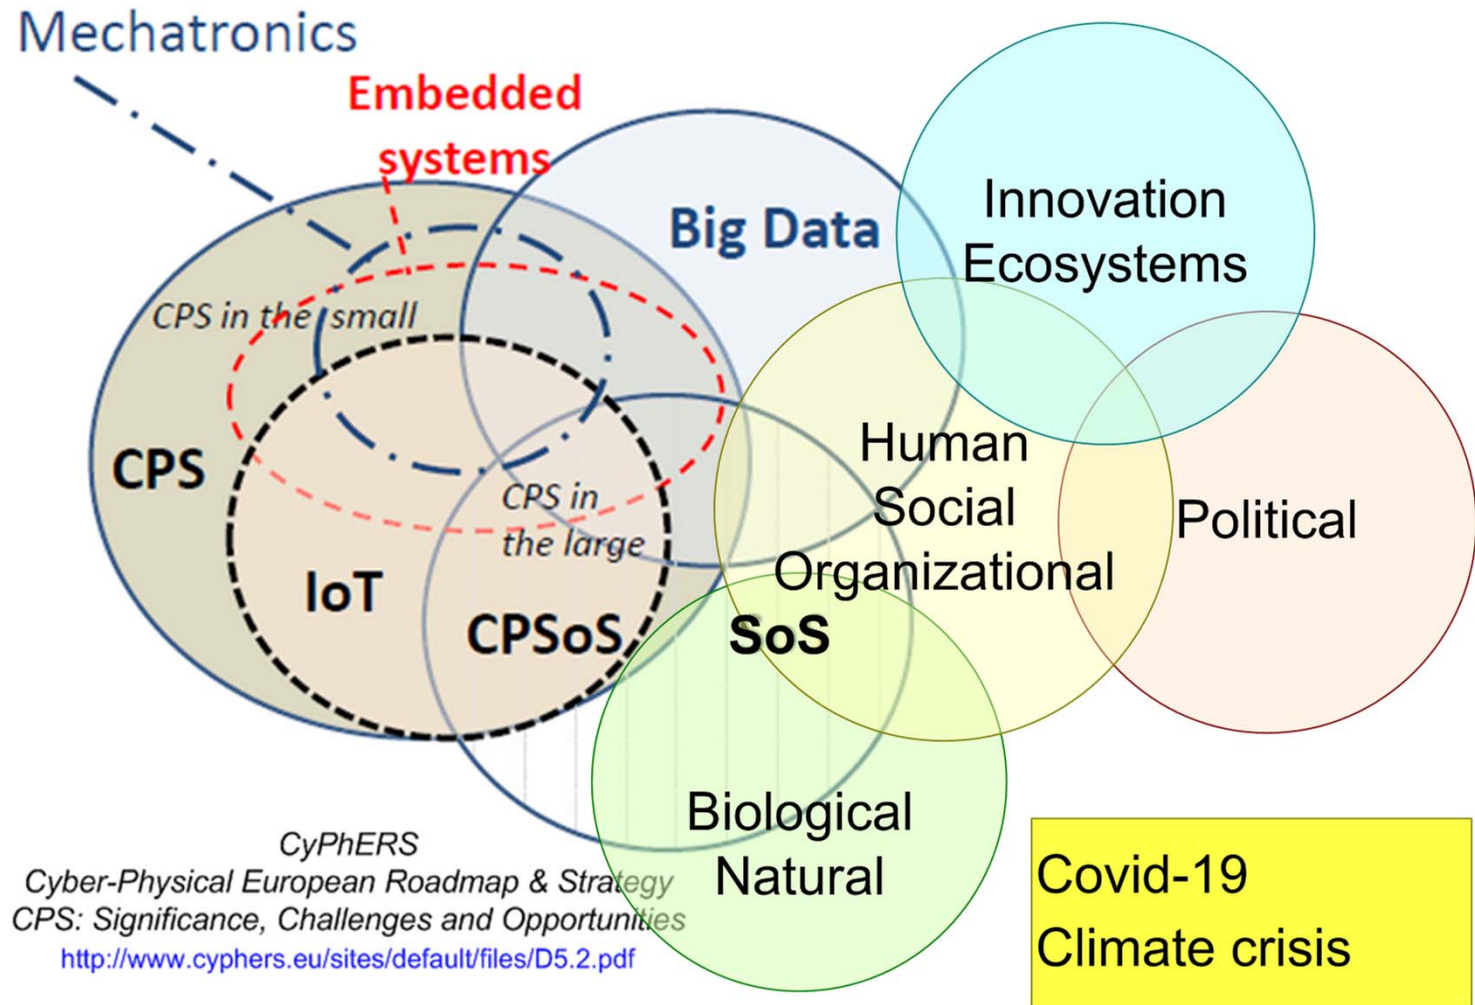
Mechatronics

Embedded systems

Big Data

Innovation Ecosystems

CPS in the small

CPS

Human Social Organizational

Political

CPS in the large

IoT

CPSoS

SoS

Biological Natural

CyPhERS
Cyber-Physical European Roadmap & Strategy
CPS: Significance, Challenges and Opportunities
http://www.cyphers.eu/sites/default/files/D5.2.pdf

Covid-19
Climate crisis